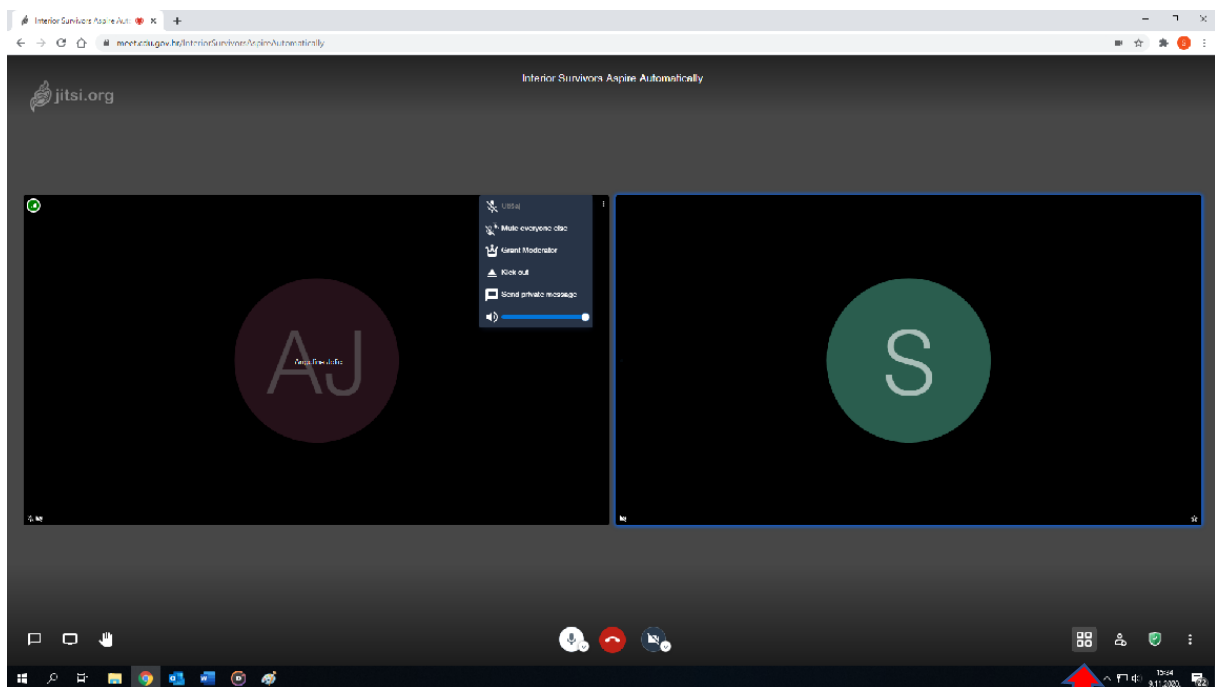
Interior Survivors Aspire Aut ×
+
meet.ctu.gov.hr/InteriorSurvivorsAspireAutomatically
jitsi.org
Interior Survivors Aspire Automatically
Utišaj
Mute everyone else
Grant Moderator
Kick out
Send private message
AJ
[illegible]
S
15:54
9.11.2020.